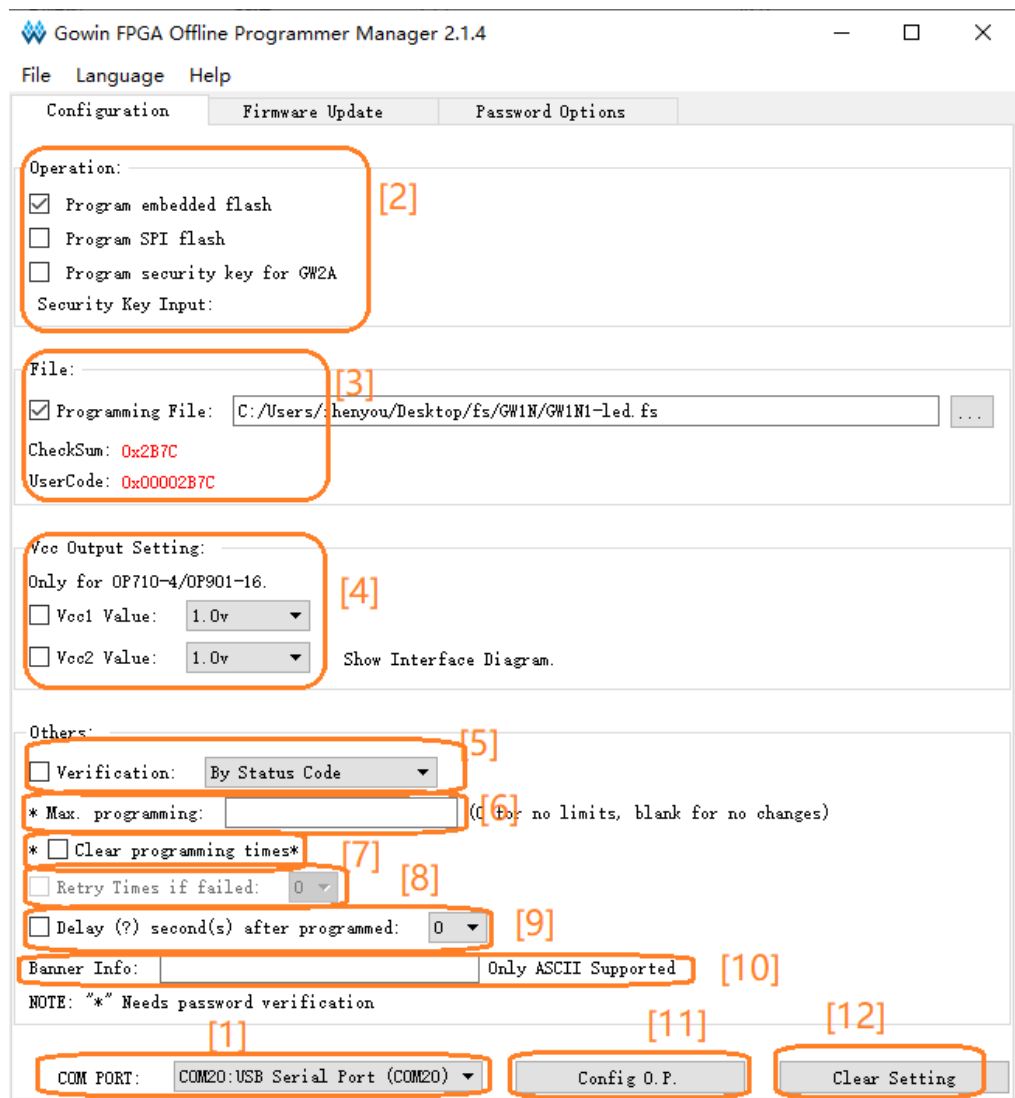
Gowin FPGA Offline Programmer Manager 2.1.4

File Language Help

Configuration | Firmware Update | Password Options

Operation:
[2]
Program embedded flash
Program SPI flash
Program security key for GW2A
Security Key Input:

File:
[3]
Programming File: C:/Users/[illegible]henyou/Desktop/fs/GW1N/GW1N1-led.fs ...
CheckSum: 0x2B7C
UserCode: 0x00002B7C

Vcc Output Setting:
Only for OP710-4/OP901-16.
[4]
Vcc1 Value: 1.0v
Vcc2 Value: 1.0v Show Interface Diagram.

Others:
[5]
Verification: By Status Code
* Max. programming: [6] ([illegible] for no limits, blank for no changes)
* Clear programming times* [7]
Retry Times if failed: 0 [8]
Delay (?) second(s) after programmed: 0 [9]
Banner Info: Only ASCII Supported [10]
NOTE: "*" Needs password verification

[1] [11] [12]
COM PORT: COM20:USB Serial Port (COM20) Config O.P. Clear Setting